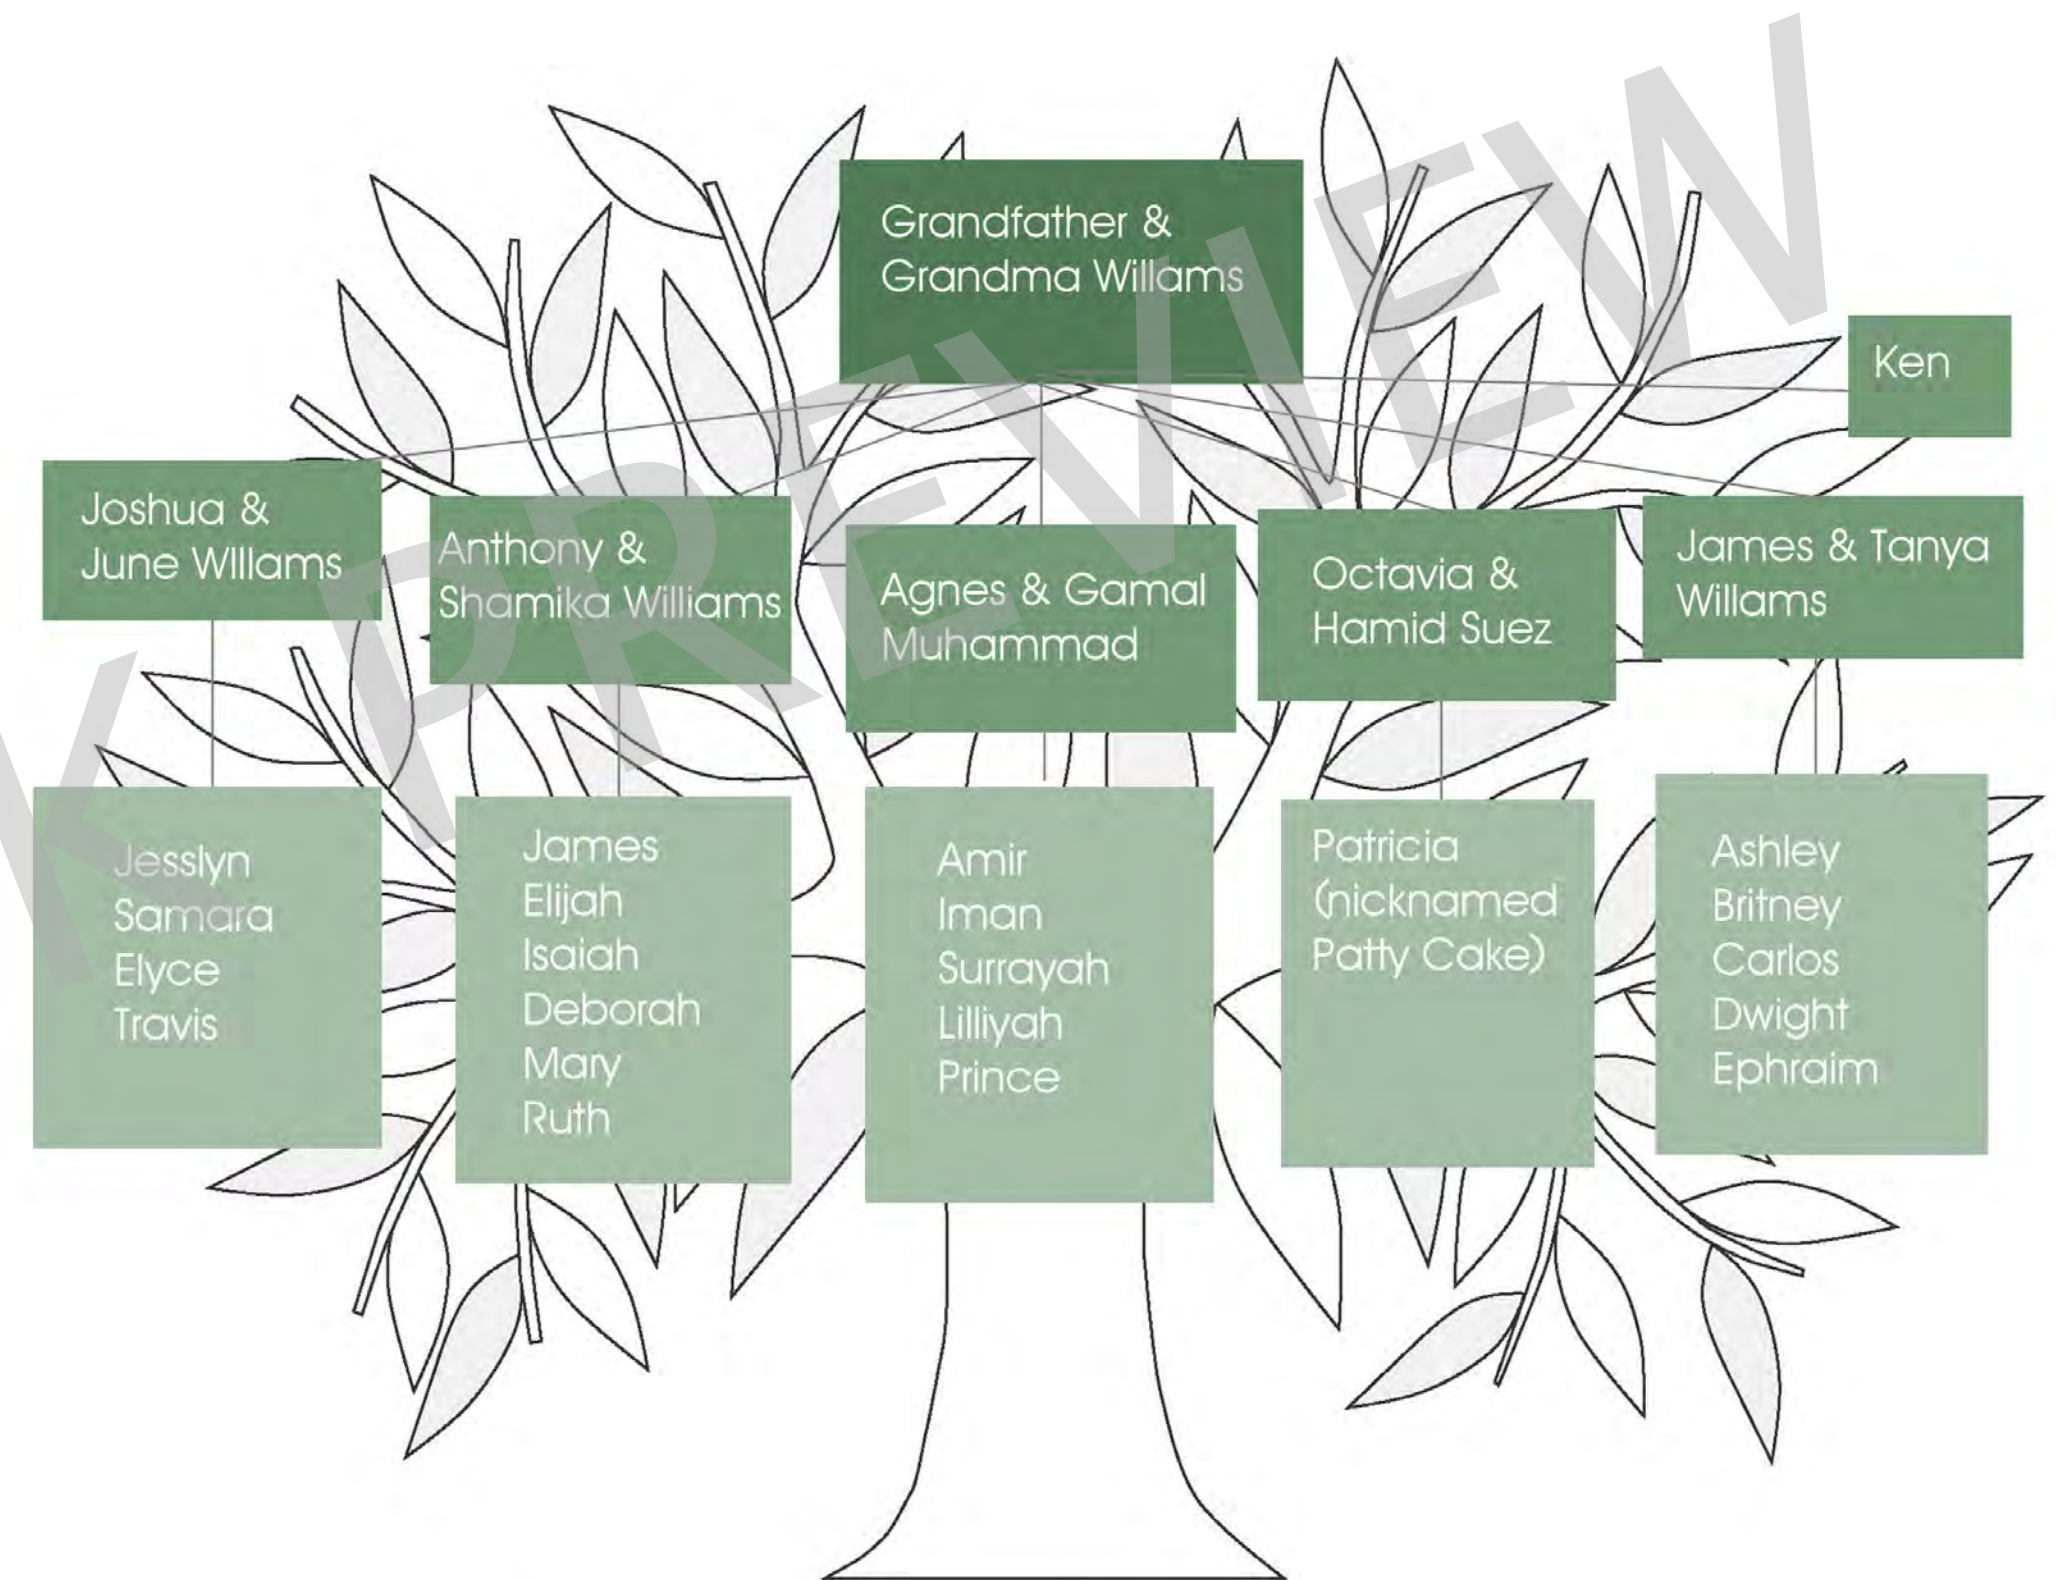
Grandfather & Grandma Willams

Ken

Joshua & June Willams

Anthony & Shamika Williams

Agnes & Gamal Muhammad

Octavia & Hamid Suez

James & Tanya Willams

Jesslyn
Samara
Elyce
Travis

James
Elijah
Isaiah
Deborah
Mary
Ruth

Amir
Iman
Surrayah
Lilliyah
Prince

Patricia (nicknamed Patty Cake)

Ashley
Britney
Carlos
Dwight
Ephraim

PREVIEW